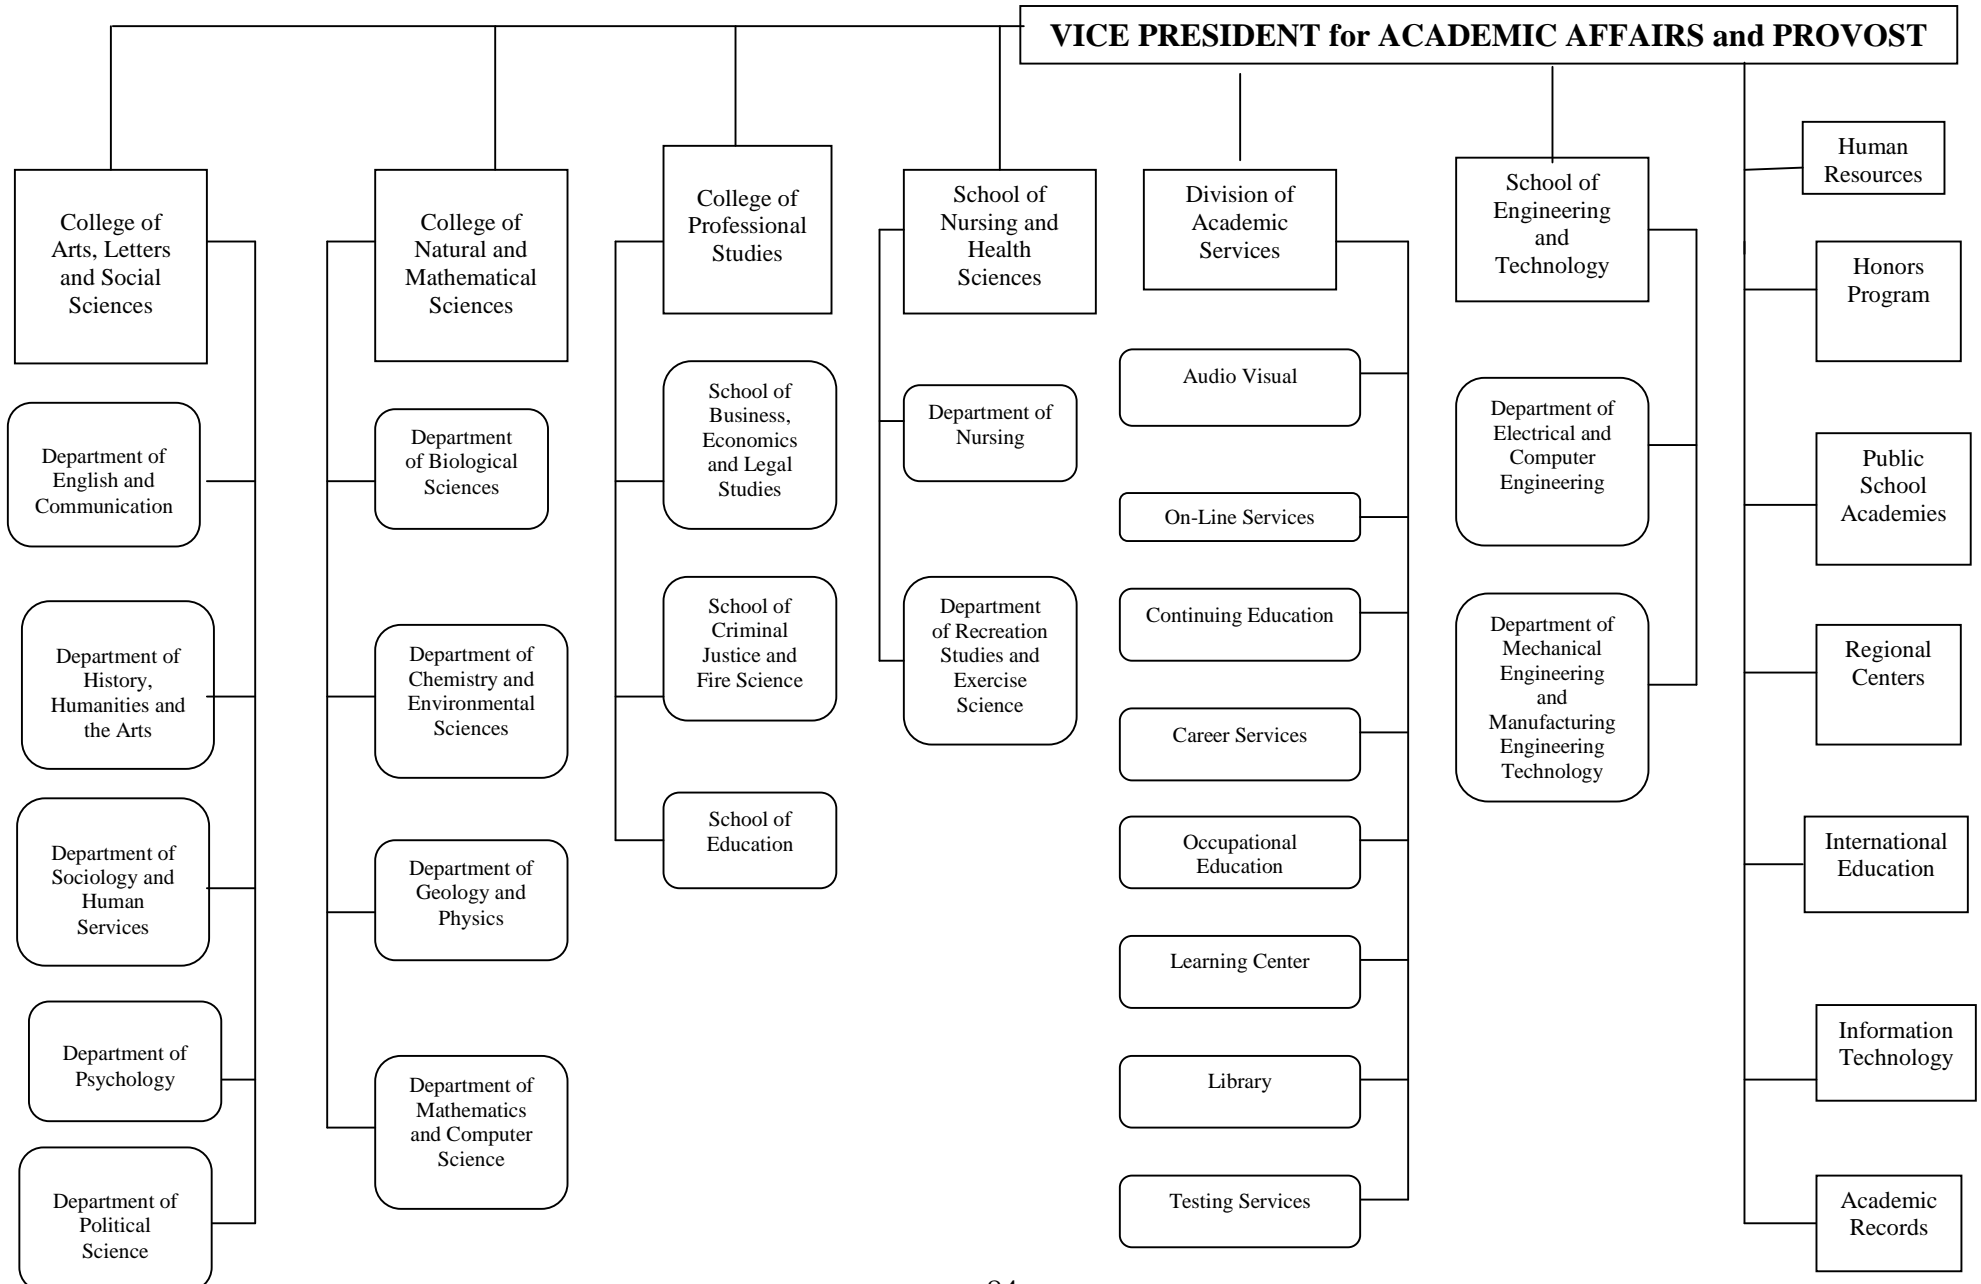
VICE PRESIDENT for ACADEMIC AFFAIRS and PROVOST

College of Arts, Letters and Social Sciences

Department of English and Communication

Department of History, Humanities and the Arts

Department of Sociology and Human Services

Department of Psychology

Department of Political Science

College of Natural and Mathematical Sciences

Department of Biological Sciences

Department of Chemistry and Environmental Sciences

Department of Geology and Physics

Department of Mathematics and Computer Science

College of Professional Studies

School of Business, Economics and Legal Studies

School of Criminal Justice and Fire Science

School of Education

School of Nursing and Health Sciences

Department of Nursing

Department of Recreation Studies and Exercise Science

Division of Academic Services

Audio Visual

On-Line Services

Continuing Education

Career Services

Occupational Education

Learning Center

Library

Testing Services

School of Engineering and Technology

Department of Electrical and Computer Engineering

Department of Mechanical Engineering and Manufacturing Engineering Technology

Human Resources

Honors Program

Public School Academies

Regional Centers

International Education

Information Technology

Academic Records

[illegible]